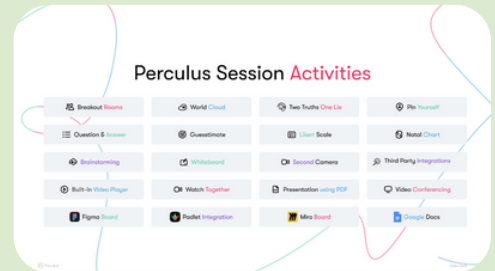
Perculus Session Activities

Breakout Rooms

World Cloud

Two Truths One Lie

Pin Yourself

Question & Answer

Guesstimate

Likert Scale

Natal Chart

Brainstorming

Whiteboard

Second Camera

Third Party Integrations

Built-In Video Player

Watch Together

Presentation using PDF

Video Conferencing

Figma Board

Padlet Integration

Miro Board

Google Docs